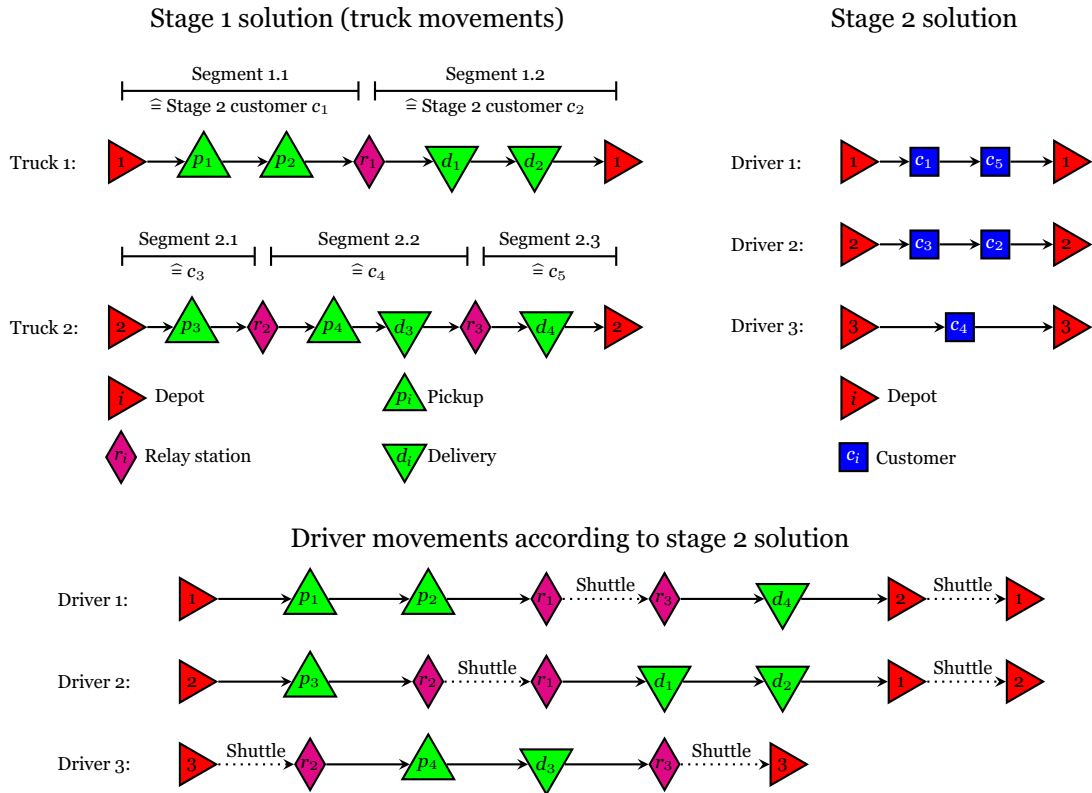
Stage 1 solution (truck movements)

Segment 1.1
$\widehat{=}$ Stage 2 customer $c_1$

Segment 1.2
$\widehat{=}$ Stage 2 customer $c_2$

Truck 1: 1 $p_1$ $p_2$ $r_1$ $d_1$ $d_2$ 1

Segment 2.1
$\widehat{=} c_3$

Segment 2.2
$\widehat{=} c_4$

Segment 2.3
$\widehat{=} c_5$

Truck 2: 2 $p_3$ $r_2$ $p_4$ $d_3$ $r_3$ $d_4$ 2

$i$ Depot
$p_i$ Pickup
$r_i$ Relay station
$d_i$ Delivery

Stage 2 solution

Driver 1: 1 $c_1$ $c_5$ 1

Driver 2: 2 $c_3$ $c_2$ 2

Driver 3: 3 $c_4$ 3

$i$ Depot
$c_i$ Customer

Driver movements according to stage 2 solution

Driver 1: 1 $p_1$ $p_2$ $r_1$ Shuttle $r_3$ $d_4$ 2 Shuttle 1

Driver 2: 2 $p_3$ $r_2$ Shuttle $r_1$ $d_1$ $d_2$ 1 Shuttle 2

Driver 3: 3 Shuttle $r_2$ $p_4$ $d_3$ $r_3$ Shuttle 3